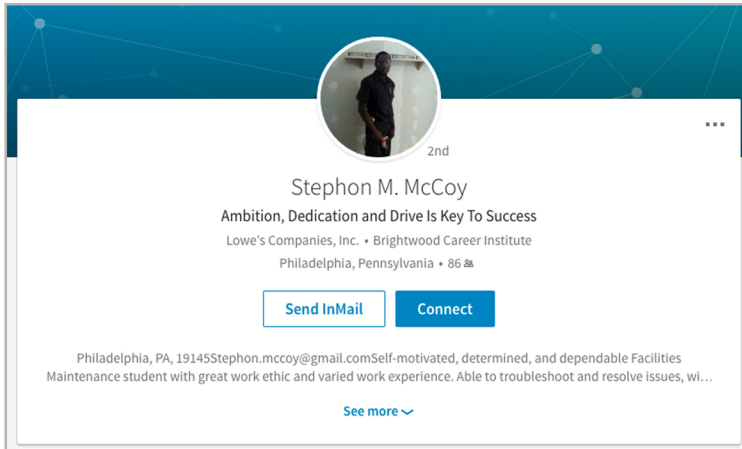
2nd

Stephon M. McCoy

Ambition, Dedication and Drive Is Key To Success

Lowe's Companies, Inc. • Brightwood Career Institute

Philadelphia, Pennsylvania • 86

Send InMail

Connect

Philadelphia, PA, 19145Stephon.mccoy@gmail.comSelf-motivated, determined, and dependable Facilities Maintenance student with great work ethic and varied work experience. Able to troubleshoot and resolve issues, wi...

See more